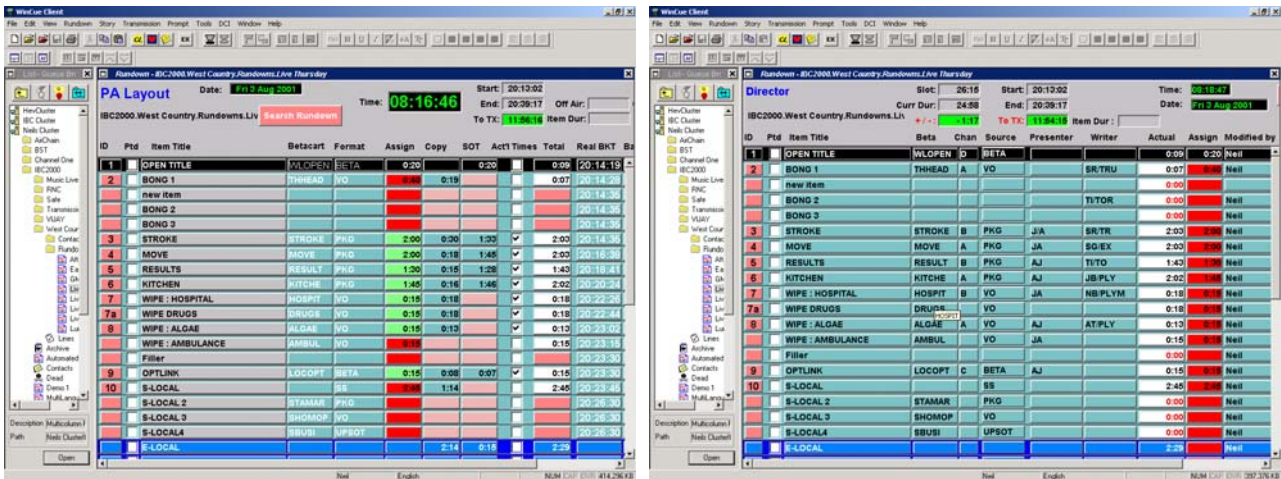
WinCue Client
File Edit View Rundown Story Transmission Prompt Tools DCI Window Help

List - Source Bin
Rundown - IBC2000.West Country.Rundowns.Live Thursday

PA Layout
Date: Fri 3 Aug 2001
Time: 08:16:46
Start: 20:13:02
End: 20:39:17
Off Air:
To TX: 11:56:16
Item Dur:
IBC2000.West Country.Rundowns.Liv
Search Rundown

HevCluster
IBC Cluster
Neils Cluster
AirChain
BST
Channel One
IBC2000
Music Live
RNC
Sale
Transmissio
VIJAY
West Cour
Contac
Rundo
Lines
Archive
Automated
Contacts
Dead
Demo 1
MultiLangu

| ID | Ptd | Item Title | Betacart | Format | Assign | Copy | SOT | Act'l | Times | Total | Real BKT |
|---|---|---|---|---|---|---|---|---|---|---|---|
| 1 | | OPEN TITLE | WLOPEN | BETA | 0:20 | | 0:20 | | | 0:09 | 20:14:19 |
| 2 | | BONG 1 | THHEAD | VO | 0:40 | 0:19 | | | | 0:07 | 20:14:28 |
| | | new item | | | | | | | | | 20:14:35 |
| | | BONG 2 | | | | | | | | | 20:14:35 |
| | | BONG 3 | | | | | | | | | 20:14:35 |
| 3 | | STROKE | STROKE | PKG | 2:00 | 0:30 | 1:33 | | ✓ | 2:03 | 20:14:35 |
| 4 | | MOVE | MOVE | PKG | 2:00 | 0:18 | 1:45 | | ✓ | 2:03 | 20:16:38 |
| 5 | | RESULTS | RESULT | PKG | 1:30 | 0:15 | 1:28 | | ✓ | 1:43 | 20:18:41 |
| 6 | | KITCHEN | KITCHE | PKG | 1:45 | 0:16 | 1:46 | | ✓ | 2:02 | 20:20:24 |
| 7 | | WIPE : HOSPITAL | HOSPIT | VO | 0:15 | 0:18 | | | | 0:18 | 20:22:26 |
| 7a | | WIPE DRUGS | DRUGS | VO | 0:15 | 0:18 | | | ✓ | 0:18 | 20:22:44 |
| 8 | | WIPE : ALGAE | ALGAE | VO | 0:15 | 0:13 | | | ✓ | 0:13 | 20:23:02 |
| | | WIPE : AMBULANCE | AMBUL | VO | 0:15 | | | | | 0:15 | 20:23:15 |
| | | Filler | | | | | | | | | 20:23:30 |
| 9 | | OPTLINK | LOCOPT | BETA | 0:15 | 0:08 | 0:07 | | ✓ | 0:15 | 20:23:30 |
| 10 | | S-LOCAL | | SS | 0:48 | 1:14 | | | | 2:45 | 20:23:45 |
| | | S-LOCAL 2 | STAMAR | PKG | | | | | | | 20:26:30 |
| | | S-LOCAL 3 | SHOMOP | VO | | | | | | | 20:26:30 |
| | | S-LOCAL4 | SBUSI | UPSOT | | | | | | | 20:26:30 |
| | | E-LOCAL | | | | 2:14 | 0:15 | | | 2:29 | |

Description Multicolumn
Path Neils Cluster
Open
Neil English NUM 414,296 KB

WinCue Client
File Edit View Rundown Story Transmission Prompt Tools DCI Window Help

List - Source Bin
Rundown - IBC2000.West Country.Rundowns.Live Thursday

Director
Slot: 26:15
Curr Dur: 24:58
+/-: -1:17
Start: 20:13:02
End: 20:39:17
To TX: 11:54:15
Item Dur:
Time: 08:18:47
Date: Fri 3 Aug 2001
IBC2000.West Country.Rundowns.Li

| ID | Ptd | Item Title | Beta | Chan | Source | Presenter | Writer | Actual | Assign | Modified by |
|---|---|---|---|---|---|---|---|---|---|---|
| 1 | | OPEN TITLE | WLOPEN | D | BETA | | | 0:09 | 0:20 | Neil |
| 2 | | BONG 1 | THHEAD | A | VO | | SR/TRU | 0:07 | 0:40 | Neil |
| | | new item | | | | | | 0:00 | | |
| | | BONG 2 | | | | | TI/TOR | 0:00 | | Neil |
| | | BONG 3 | | | | | | 0:00 | | Neil |
| 3 | | STROKE | STROKE | B | PKG | J/A | SR/TR | 2:03 | 2:00 | Neil |
| 4 | | MOVE | MOVE | A | PKG | JA | SG/EX | 2:03 | 2:00 | Neil |
| 5 | | RESULTS | RESULT | B | PKG | AJ | TI/TO | 1:43 | 1:30 | Neil |
| 6 | | KITCHEN | KITCHE | A | PKG | AJ | JB/PLY | 2:02 | 1:45 | Neil |
| 7 | | WIPE : HOSPITAL | HOSPIT | B | VO | JA | NB/PLYM | 0:18 | 0:15 | Neil |
| 7a | | WIPE DRUGS | DRUGS | | VO | | | 0:18 | 0:15 | Neil |
| 8 | | WIPE : ALGAE | ALGAE | A | VO | AJ | AT/PLY | 0:13 | 0:15 | Neil |
| | | WIPE : AMBULANCE | AMBUL | | VO | AJ | | 0:15 | 0:15 | Neil |
| | | Filler | | | | | | 0:00 | | Neil |
| 9 | | OPTLINK | LOCOPT | C | BETA | AJ | | 0:15 | 0:15 | Neil |
| 10 | | S-LOCAL | | | SS | | | 2:45 | 2:45 | Neil |
| | | S-LOCAL 2 | STAMAR | | PKG | | | 0:00 | | Neil |
| | | S-LOCAL 3 | SHOMOP | | VO | | | 0:00 | | Neil |
| | | S-LOCAL4 | SBUSI | | UPSOT | | | 0:00 | | Neil |
| | | E-LOCAL | | | | | | 2:29 | | Neil |

HOSPIT
Description Multicolumn
Path Neils Cluster
Open
Neil English NUM 397,376 KB